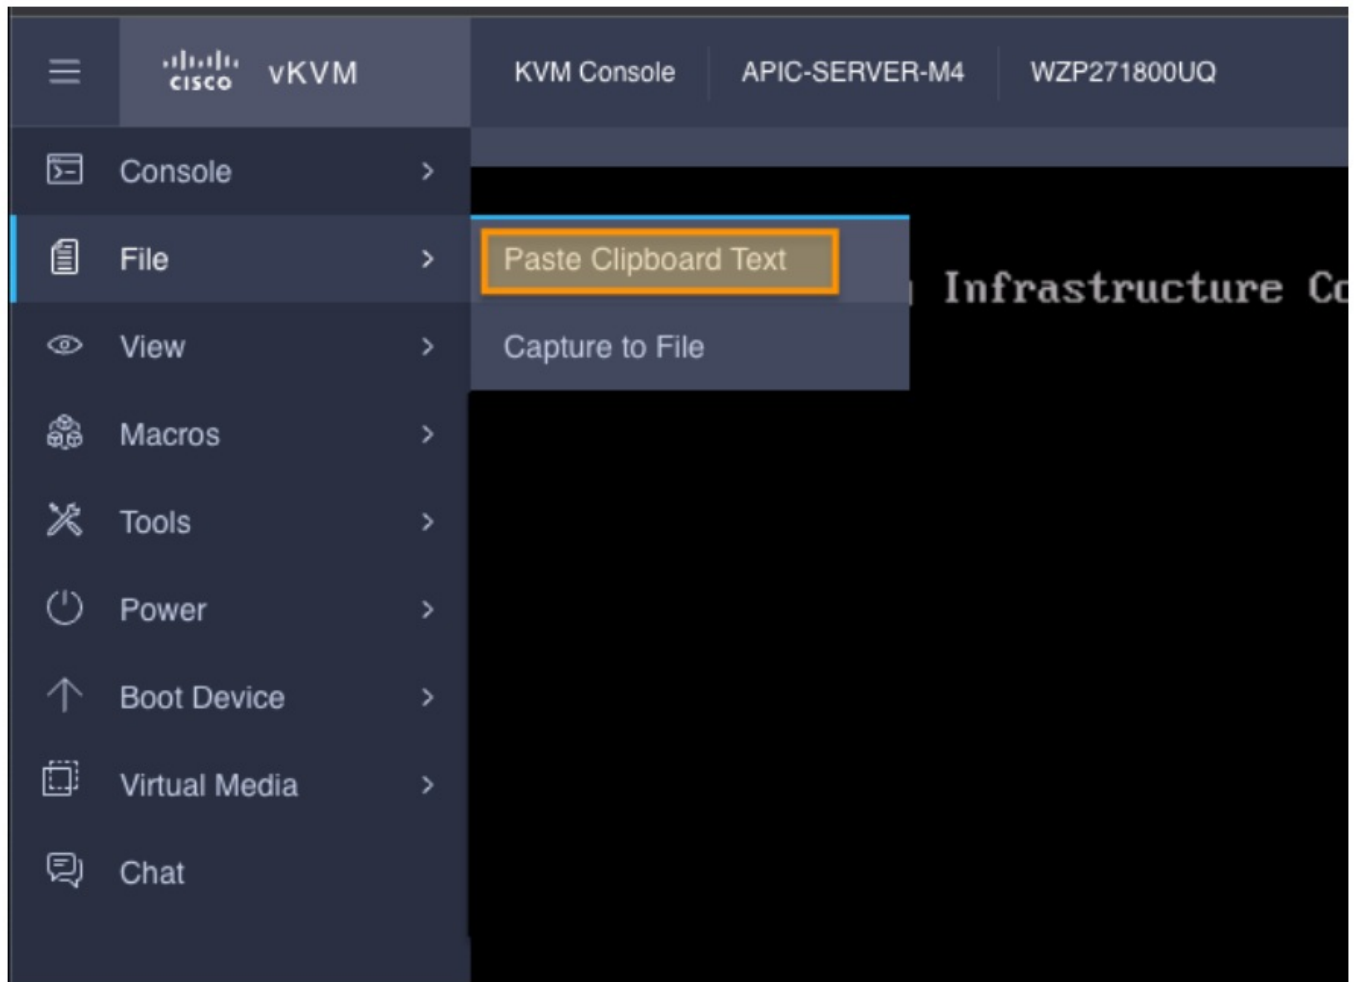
cisco vKVM

KVM Console

APIC-SERVER-M4

WZP271800UQ

Console >

File >

View >

Macros >

Tools >

Power >

Boot Device >

Virtual Media >

Chat

Paste Clipboard Text

Capture to File

Infrastructure C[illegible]